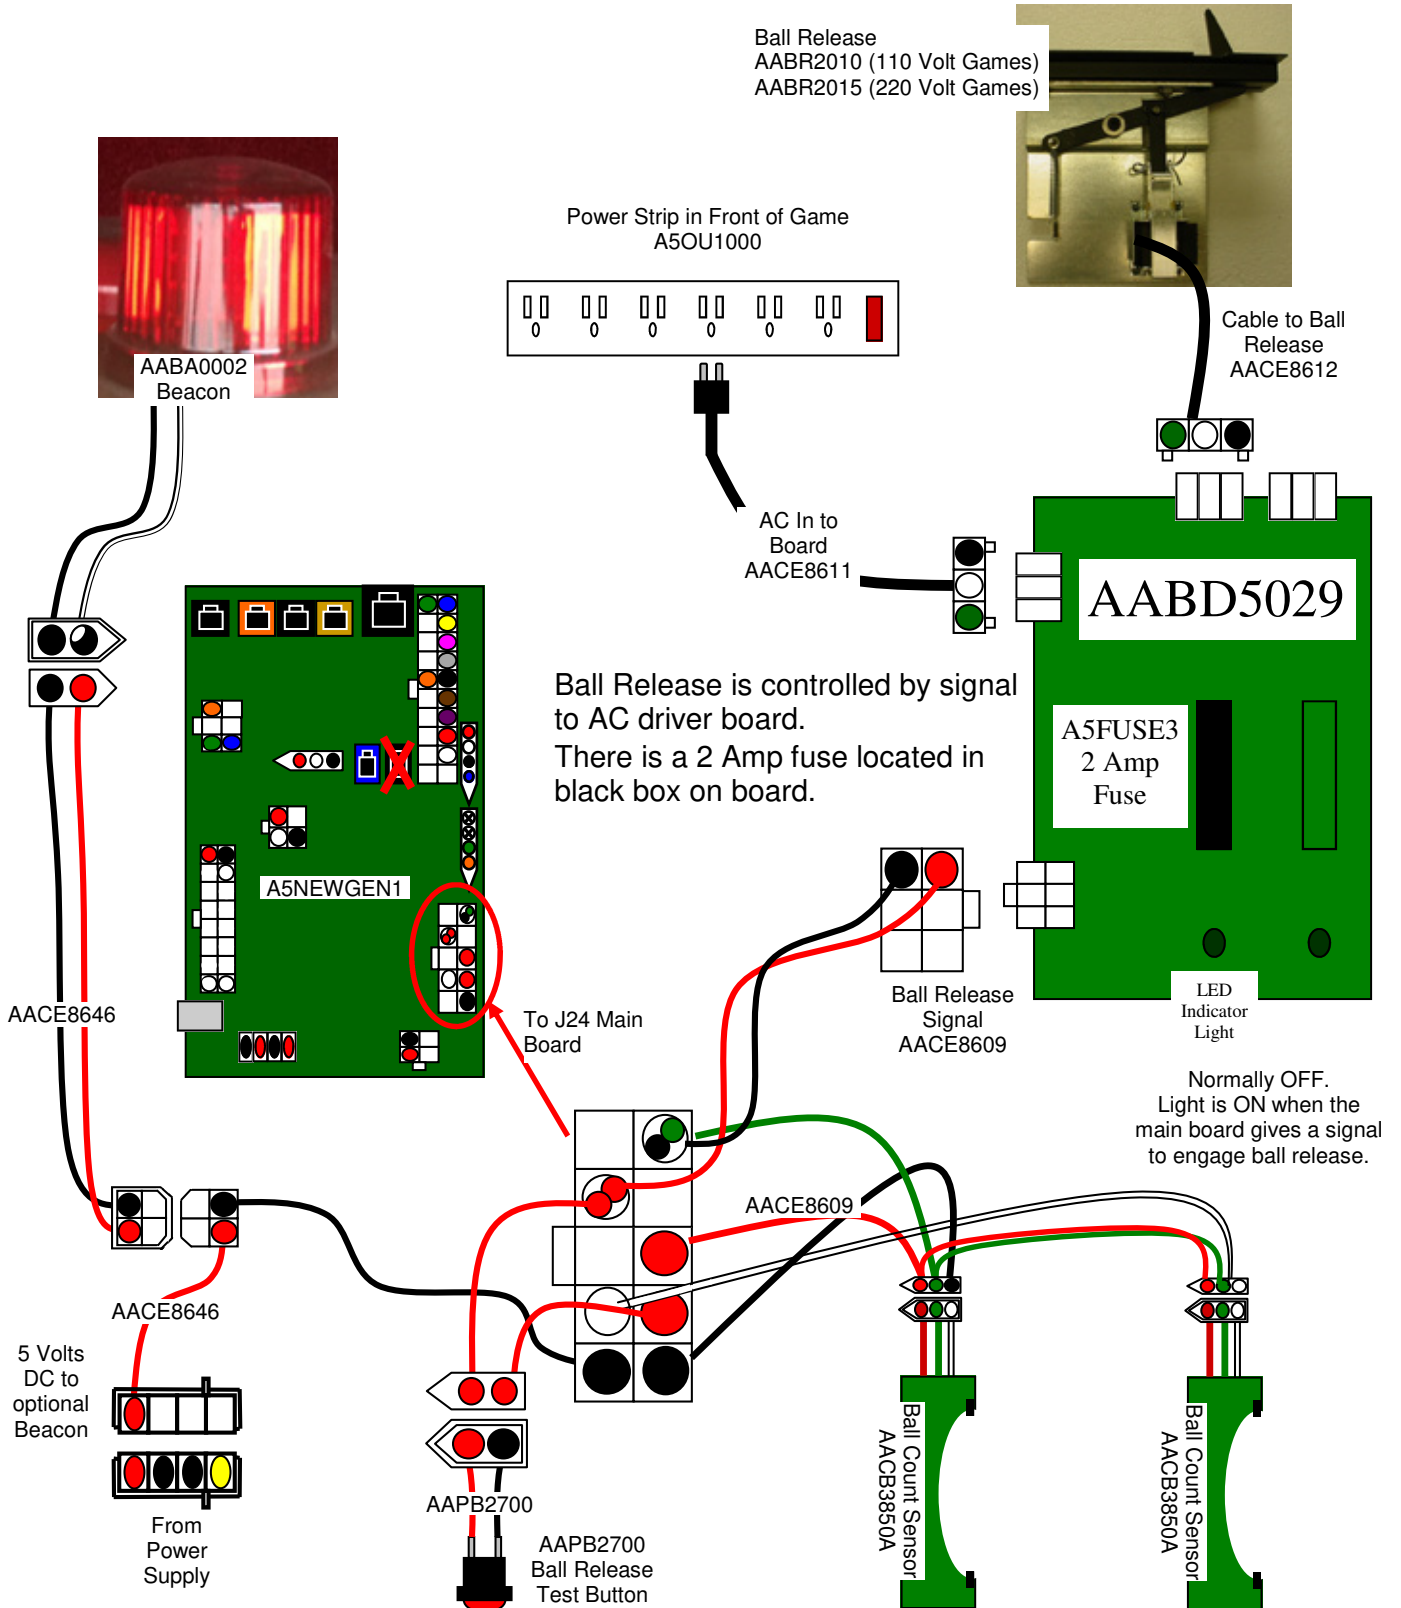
Ball Release
AABR2010 (110 Volt Games)
AABR2015 (220 Volt Games)

AABA0002
Beacon

Power Strip in Front of Game
A5OU1000

Cable to Ball Release
AACE8612

AC In to Board
AACE8611

AABD5029

A5NEWGEN1

Ball Release is controlled by signal to AC driver board.
There is a 2 Amp fuse located in black box on board.

A5FUSE3
2 Amp
Fuse

AACE8646

To J24 Main Board

Ball Release Signal
AACE8609

LED Indicator Light

Normally OFF.
Light is ON when the main board gives a signal to engage ball release.

AACE8609

AACE8646

5 Volts DC to optional Beacon

From Power Supply

AAPB2700

AAPB2700
Ball Release
Test Button

Ball Count Sensor
AACB3850A

Ball Count Sensor
AACB3850A